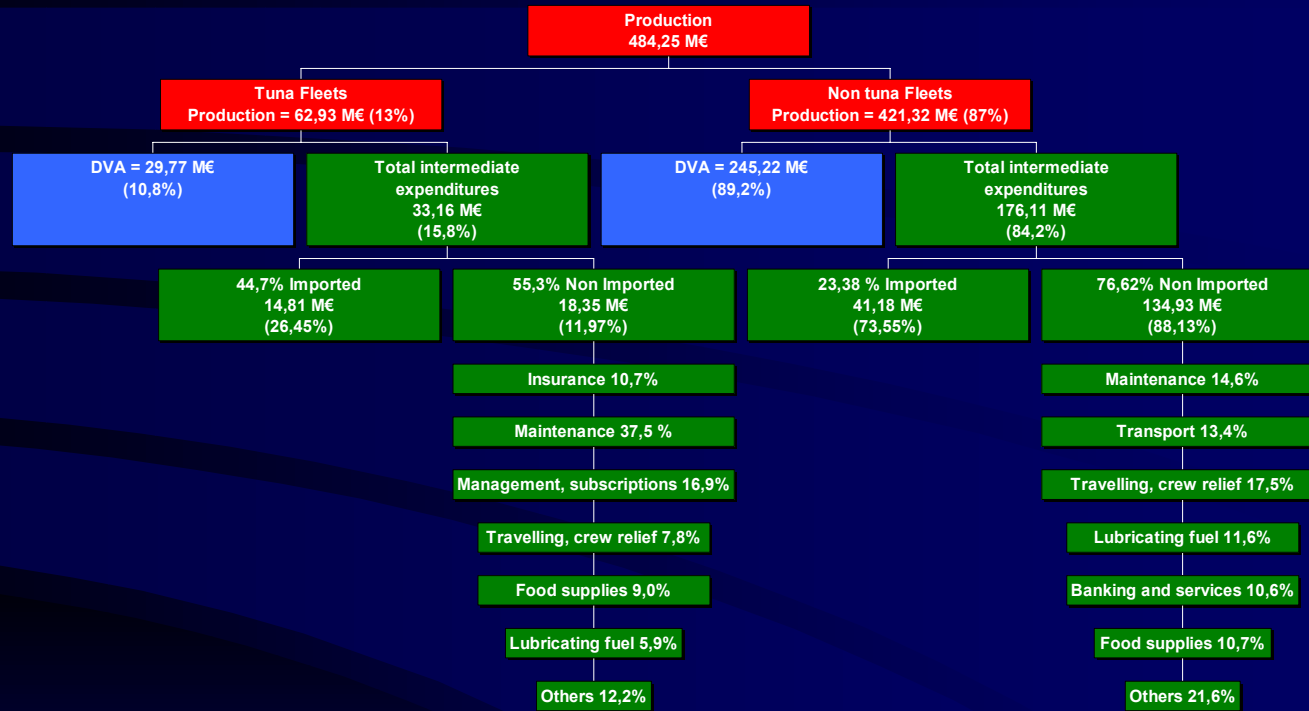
Production
484,25 M€

Tuna Fleets
Production = 62,93 M€ (13%)

Non tuna Fleets
Production = 421,32 M€ (87%)

DVA = 29,77 M€
(10,8%)

Total intermediate expenditures
33,16 M€
(15,8%)

DVA = 245,22 M€
(89,2%)

Total intermediate expenditures
176,11 M€
(84,2%)

44,7% Imported
14,81 M€
(26,45%)

55,3% Non Imported
18,35 M€
(11,97%)

23,38 % Imported
41,18 M€
(73,55%)

76,62% Non Imported
134,93 M€
(88,13%)

Insurance 10,7%

Maintenance 37,5 %

Management, subscriptions 16,9%

Travelling, crew relief 7,8%

Food supplies 9,0%

Lubricating fuel 5,9%

Others 12,2%

Maintenance 14,6%

Transport 13,4%

Travelling, crew relief 17,5%

Lubricating fuel 11,6%

Banking and services 10,6%

Food supplies 10,7%

Others 21,6%